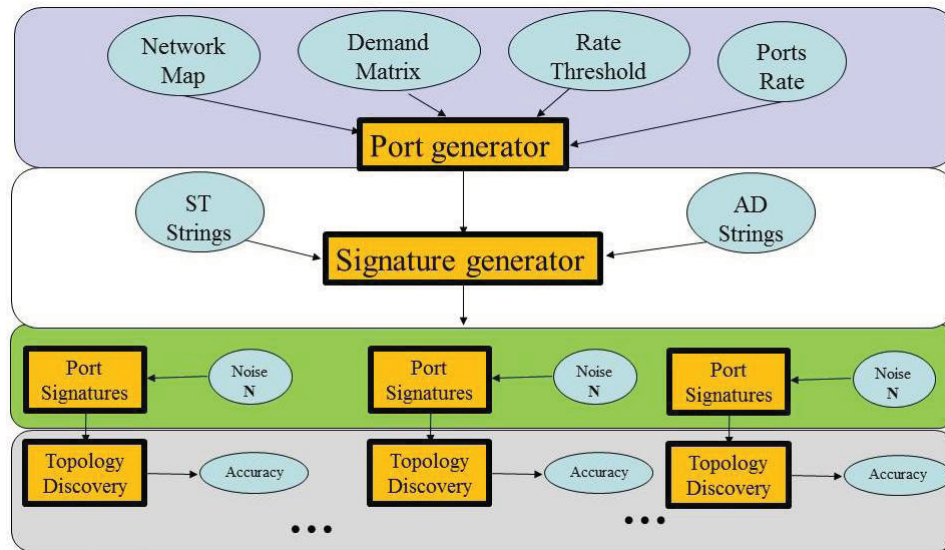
Network Map

Demand Matrix

Rate Threshold

Ports Rate

Port generator

ST Strings

AD Strings

Signature generator

Port Signatures

Noise N

Port Signatures

Noise N

Port Signatures

Noise N

Topology Discovery

Accuracy

Topology Discovery

Accuracy

Topology Discovery

Accuracy

• • •

• • •